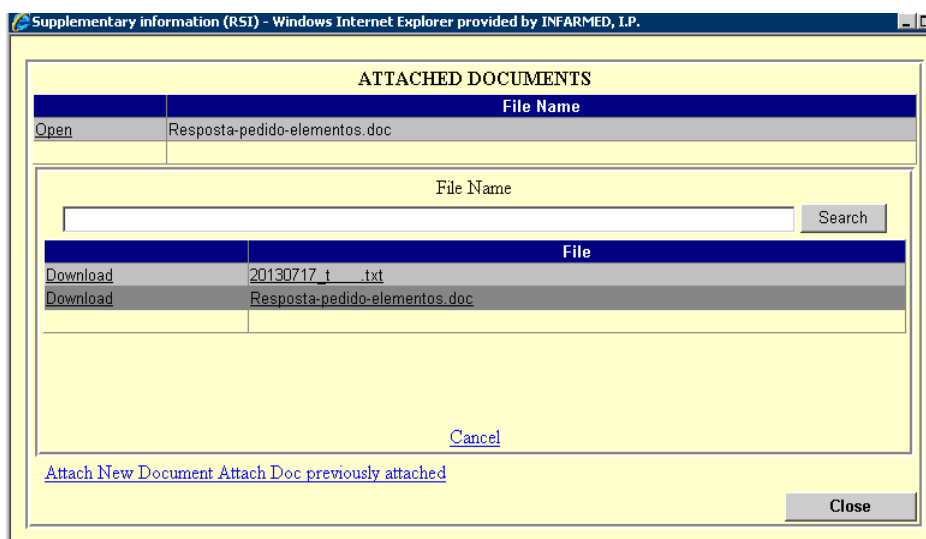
Supplementary information (RSI) - Windows Internet Explorer provided by INFARMED, I.P.

ATTACHED DOCUMENTS

| | File Name |
|---|---|
| Open | Resposta-pedido-elementos.doc |
| | |

File Name

Search

| | File |
|---|---|
| Download | 20130717_t\_\_\_\_.txt |
| Download | Resposta-pedido-elementos.doc |
| | |

Cancel

Attach New Document Attach Doc previously attached

Close